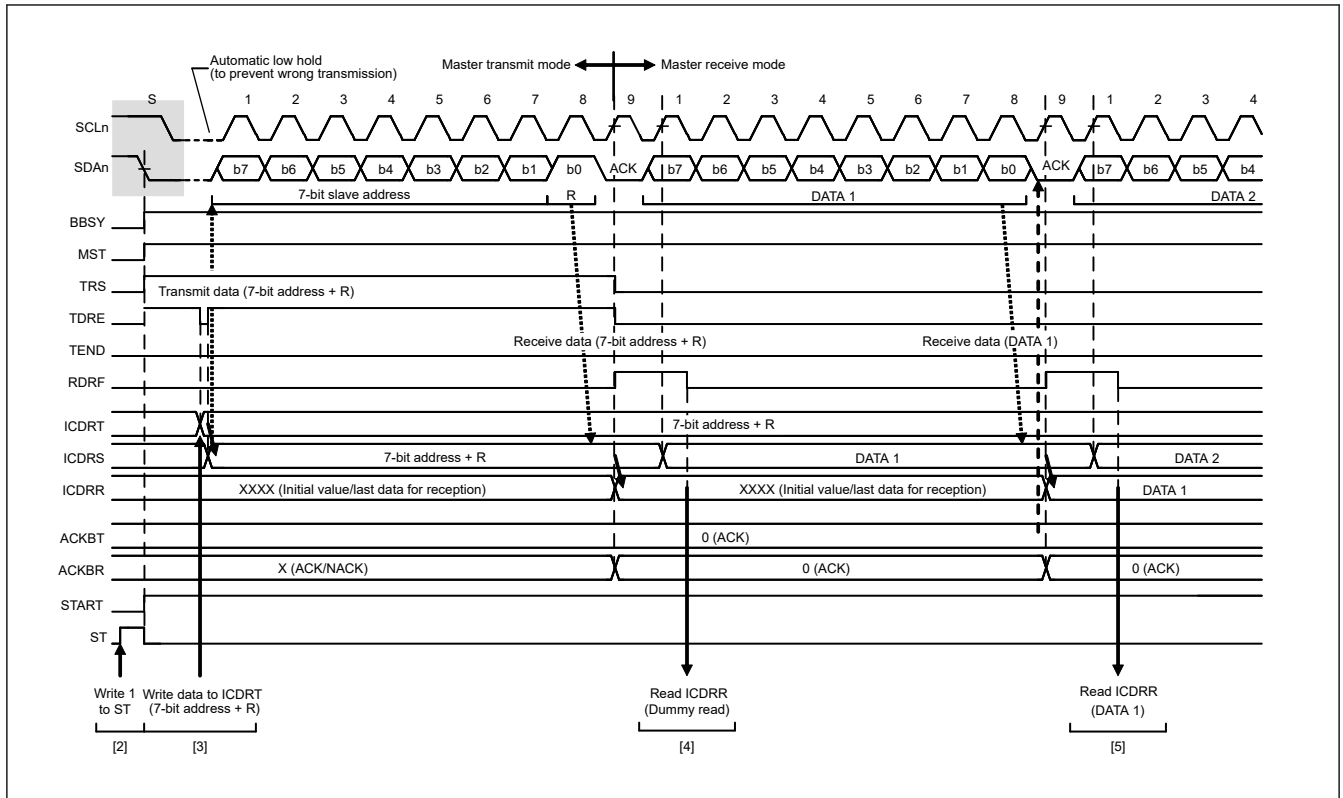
Automatic low hold (to prevent wrong transmission)

Master transmit mode

Master receive mode

S 1 2 3 4 5 6 7 8 9 1 2 3 4 5 6 7 8 9 1 2 3 4

SCLn

SDAn

b7 b6 b5 b4 b3 b2 b1 b0 ACK b7 b6 b5 b4 b3 b2 b1 b0 ACK b7 b6 b5 b4

7-bit slave address

R

DATA 1

DATA 2

BBSY

MST

TRS

Transmit data (7-bit address + R)

TDRE

TEND

Receive data (7-bit address + R)

Receive data (DATA 1)

RDRF

ICDRT

7-bit address + R

ICDRS

7-bit address + R

DATA 1

DATA 2

ICDRR

XXXX (Initial value/last data for reception)

XXXX (Initial value/last data for reception)

DATA 1

ACKBT

0 (ACK)

ACKBR

X (ACK/NACK)

0 (ACK)

0 (ACK)

START

ST

Write 1 to ST

Write data to ICDRT (7-bit address + R)

Read ICDRR (Dummy read)

Read ICDRR (DATA 1)

[2]

[3]

[4]

[5]